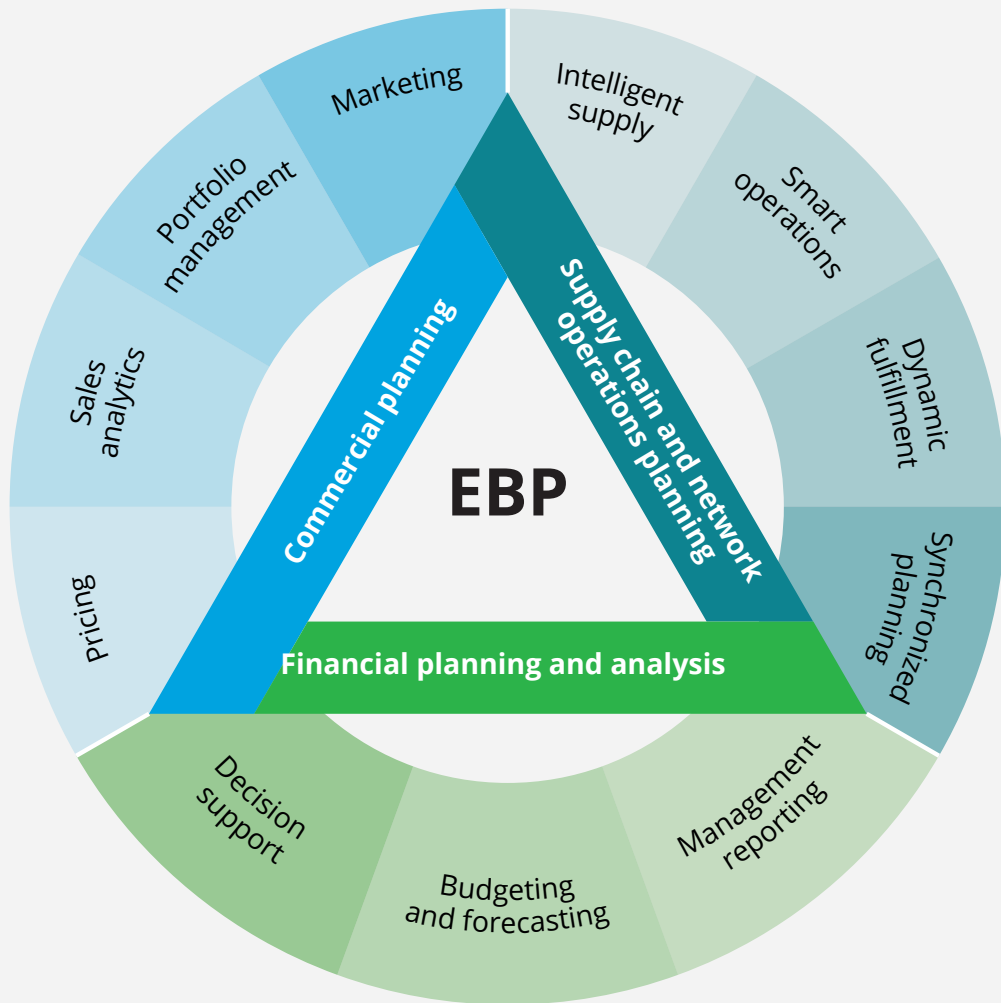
Marketing

Portfolio management

Sales analytics

Pricing

Intelligent supply

Smart operations

Dynamic fulfillment

Synchronized planning

Commercial planning

Supply chain and network operations planning

EBP

Financial planning and analysis

Decision support

Budgeting and forecasting

Management reporting